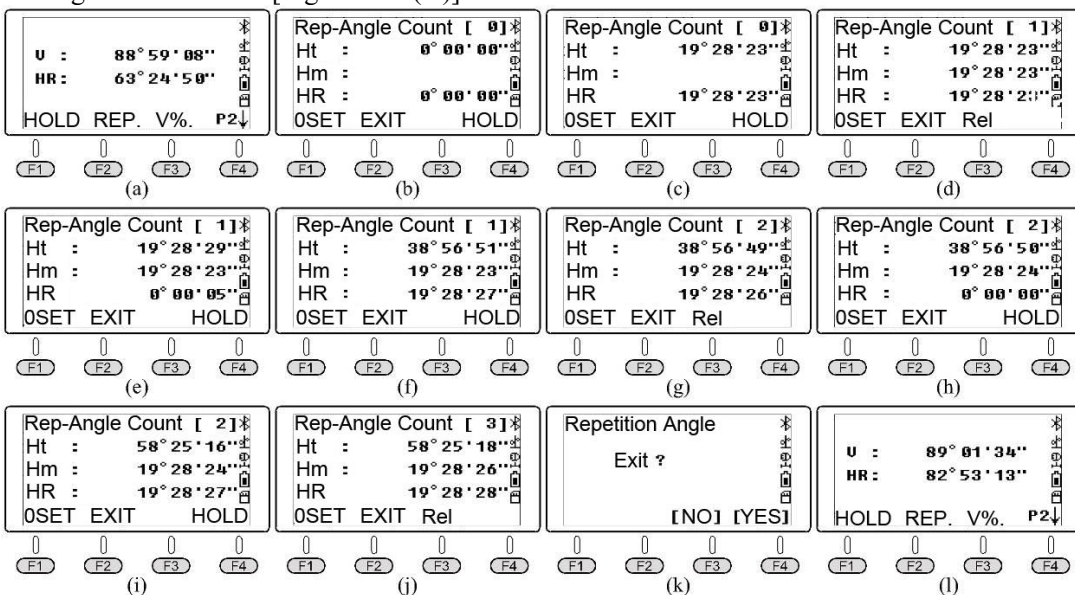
V : 88°59'08"
HR: 63°24'50"
HOLD REP. V%. P2↓
F1 F2 F3 F4
(a)

Rep-Angle Count [ 0]
Ht : 0°00'00"
Hm :
HR : 0°00'00"
0SET EXIT HOLD
F1 F2 F3 F4
(b)

Rep-Angle Count [ 0]
Ht : 19°28'23"
Hm :
HR 19°28'23"
0SET EXIT HOLD
F1 F2 F3 F4
(c)

Rep-Angle Count [ 1]
Ht : 19°28'23"
Hm : 19°28'23"
HR : 19°28'23"
0SET EXIT Rel
F1 F2 F3 F4
(d)

Rep-Angle Count [ 1]
Ht : 19°28'29"
Hm : 19°28'23"
HR 0°00'05"
0SET EXIT HOLD
F1 F2 F3 F4
(e)

Rep-Angle Count [ 1]
Ht : 38°56'51"
Hm : 19°28'23"
HR : 19°28'27"
0SET EXIT HOLD
F1 F2 F3 F4
(f)

Rep-Angle Count [ 2]
Ht : 38°56'49"
Hm : 19°28'24"
HR 19°28'26"
0SET EXIT Rel
F1 F2 F3 F4
(g)

Rep-Angle Count [ 2]
Ht : 38°56'50"
Hm : 19°28'24"
HR : 0°00'00"
0SET EXIT HOLD
F1 F2 F3 F4
(h)

Rep-Angle Count [ 2]
Ht : 58°25'16"
Hm : 19°28'24"
HR : 19°28'27"
0SET EXIT HOLD
F1 F2 F3 F4
(i)

Rep-Angle Count [ 3]
Ht : 58°25'18"
Hm : 19°28'26"
HR 19°28'28"
0SET EXIT Rel
F1 F2 F3 F4
(j)

Repetition Angle
Exit ?
[NO] [YES]
F1 F2 F3 F4
(k)

V : 89°01'34"
HR: 82°53'13"
HOLD REP. V%. P2↓
F1 F2 F3 F4
(l)